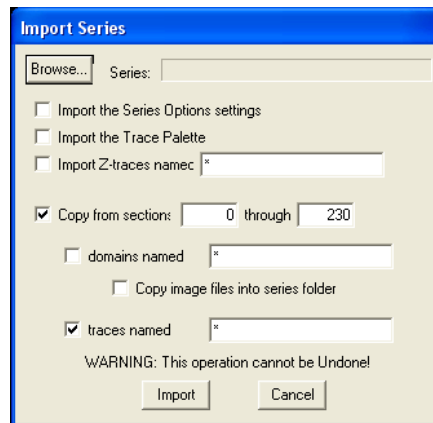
Import Series

Browse... Series:

Import the Series Options settings

Import the Trace Palette

Import Z-traces namec *

Copy from sections 0 through 230

domains named *

Copy image files into series folder

traces named *

WARNING: This operation cannot be Undone!

Import Cancel